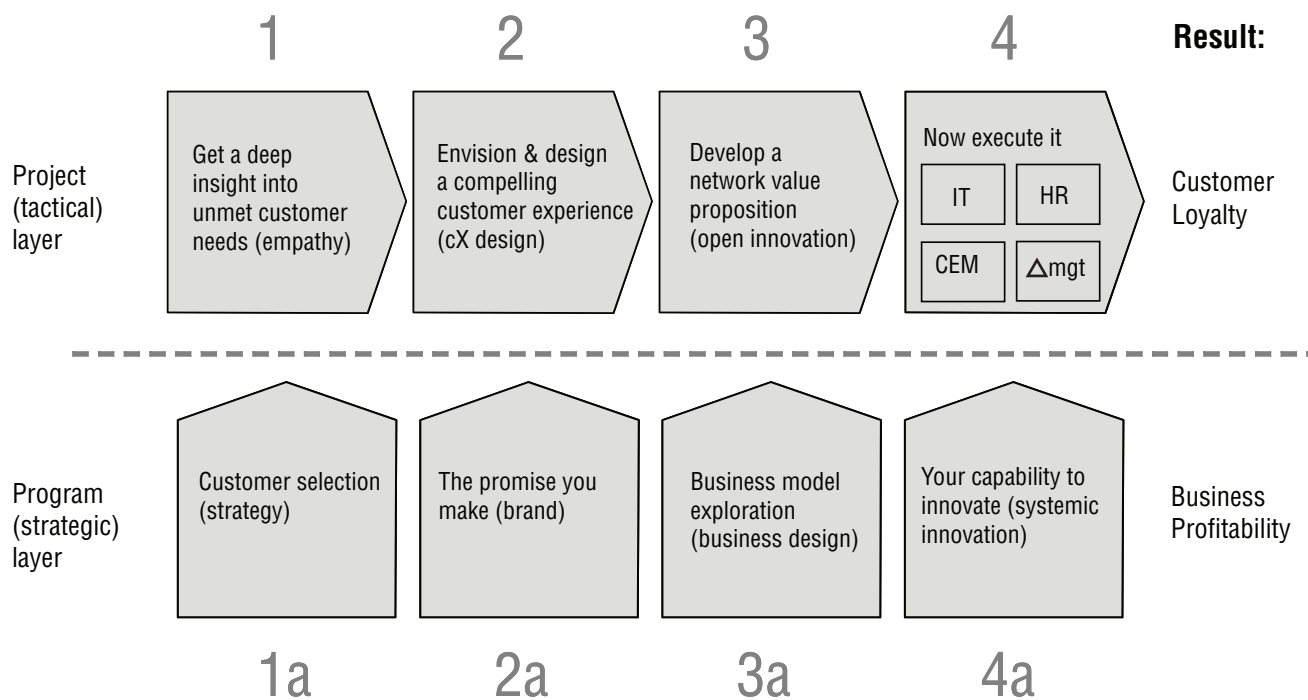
1 2 3 4 **Result:**

Project (tactical) layer

Get a deep insight into unmet customer needs (empathy)

Envision & design a compelling customer experience (cX design)

Develop a network value proposition (open innovation)

Now execute it

IT

HR

CEM

$\Delta$mgt

Customer Loyalty

Program (strategic) layer

Customer selection (strategy)

The promise you make (brand)

Business model exploration (business design)

Your capability to innovate (systemic innovation)

Business Profitability

1a 2a 3a 4a